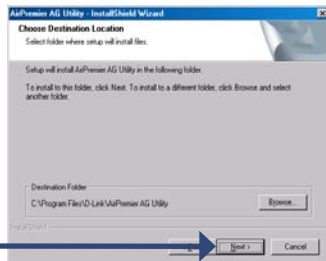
AirPremier AG Utility - InstallShield Wizard

Choose Destination Location
Select folder where setup will install files.

Setup will install AirPremier AG Utility in the following folder.

To install to this folder, click Next. To install to a different folder, click Browse and select another folder.

Destination Folder
C:\Program Files\D-Link\AirPremier AG Utility

Browse...

InstallShield

< Back

Next >

Cancel